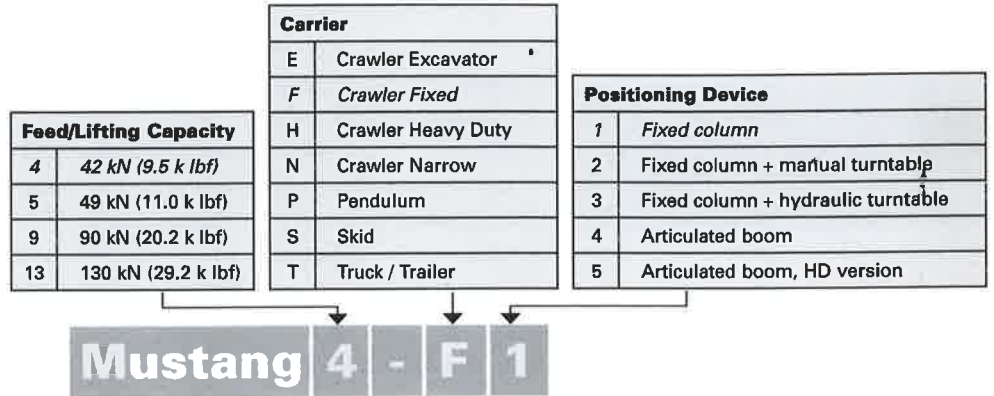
| Feed/Lifting Capacity | |
|---|---|
| 4 | 42 kN (9.5 k lbf) |
| 5 | 49 kN (11.0 k lbf) |
| 9 | 90 kN (20.2 k lbf) |
| 13 | 130 kN (29.2 k lbf) |

| Carrier | |
|---|---|
| E | Crawler Excavator |
| F | Crawler Fixed |
| H | Crawler Heavy Duty |
| N | Crawler Narrow |
| P | Pendulum |
| S | Skid |
| T | Truck / Trailer |

| Positioning Device | |
|---|---|
| 1 | Fixed column |
| 2 | Fixed column + manual turntable |
| 3 | Fixed column + hydraulic turntable |
| 4 | Articulated boom |
| 5 | Articulated boom, HD version |

Mustang 4 - F 1